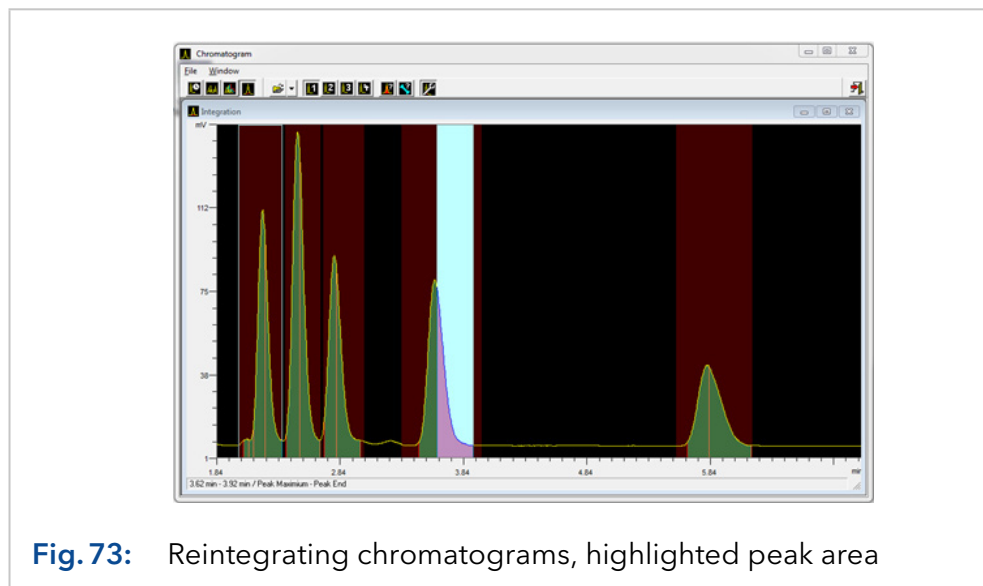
Chromatogram

File Window

Integration

mV

112

75

38

1

1.84

2.84

3.84

4.84

5.84

min

3.62 min - 3.92 min / Peak Maximum - Peak End

Fig. 73: Reintegrating chromatograms, highlighted peak area